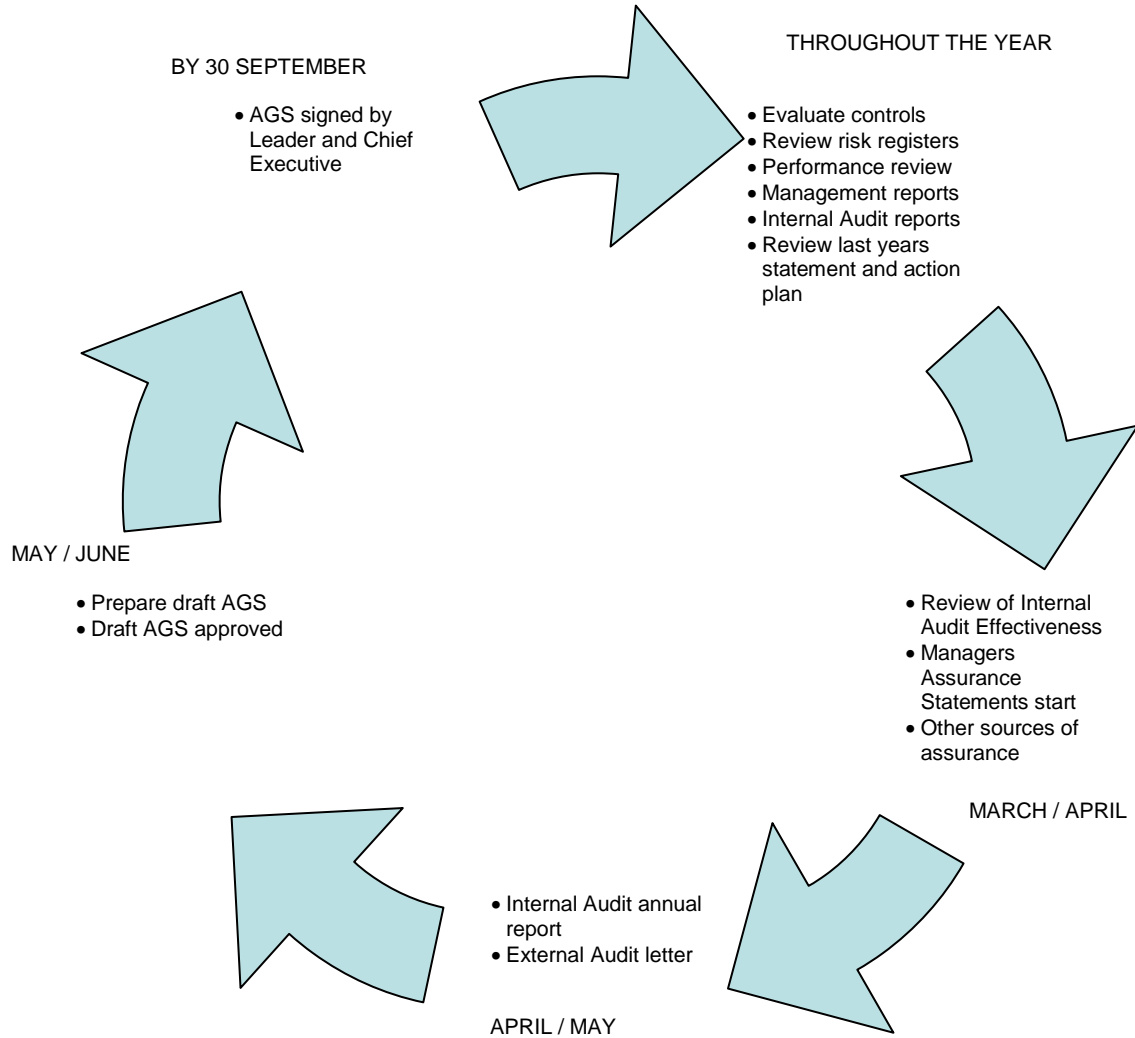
BY 30 SEPTEMBER

• AGS signed by Leader and Chief Executive

THROUGHOUT THE YEAR

• Evaluate controls
• Review risk registers
• Performance review
• Management reports
• Internal Audit reports
• Review last years statement and action plan

• Review of Internal Audit Effectiveness
• Managers Assurance Statements start
• Other sources of assurance

MARCH / APRIL

• Internal Audit annual report
• External Audit letter

APRIL / MAY

MAY / JUNE

• Prepare draft AGS
• Draft AGS approved